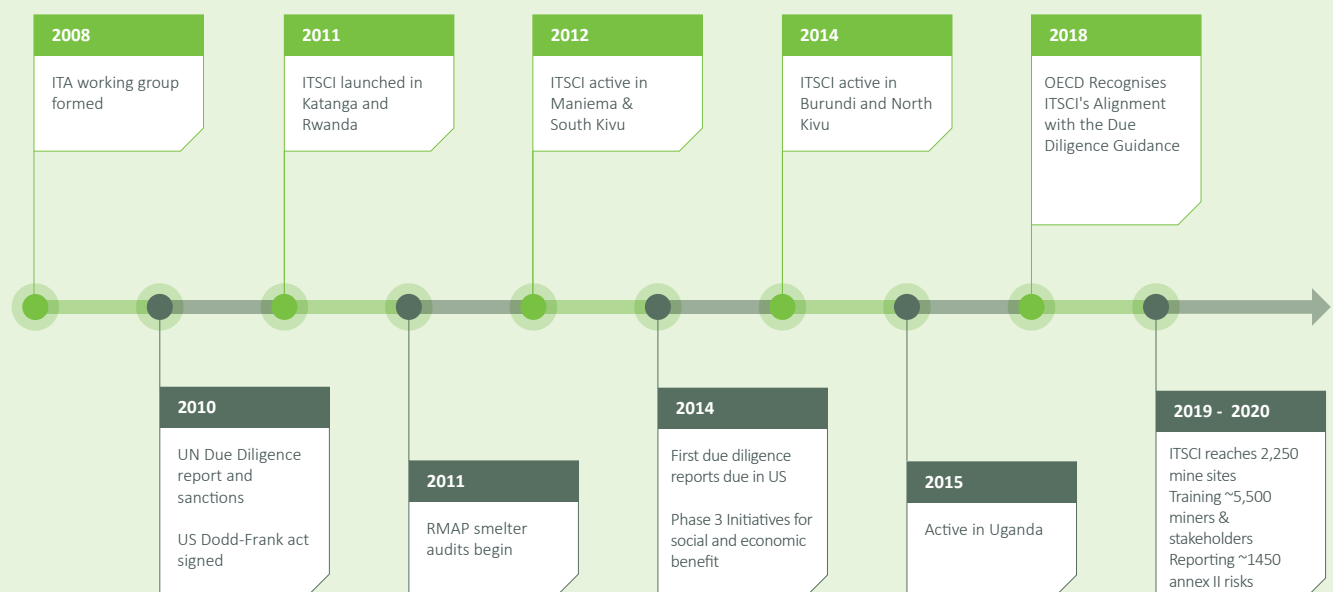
2008

ITA working group formed

2011

ITSCI launched in Katanga and Rwanda

2012

ITSCI active in Maniema & South Kivu

2014

ITSCI active in Burundi and North Kivu

2018

OECD Recognises ITSCI's Alignment with the Due Diligence Guidance

2010

UN Due Diligence report and sanctions

US Dodd-Frank act signed

2011

RMAP smelter audits begin

2014

First due diligence reports due in US

Phase 3 Initiatives for social and economic benefit

2015

Active in Uganda

2019 - 2020

ITSCI reaches 2,250 mine sites
Training ~5,500 miners & stakeholders
Reporting ~1450 annex II risks